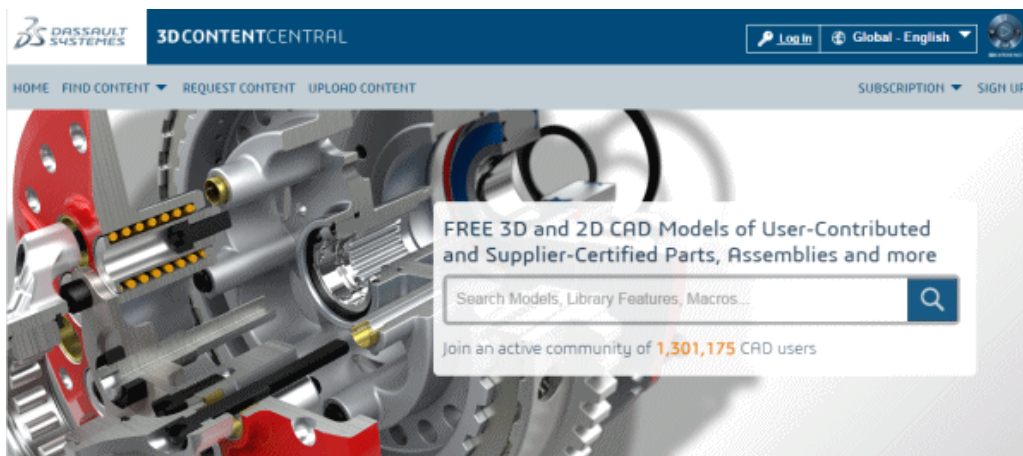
DASSAULT SYSTEMES 3DCONTENTCENTRAL

Log In Global - English

HOME FIND CONTENT REQUEST CONTENT UPLOAD CONTENT SUBSCRIPTION SIGN U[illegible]

FREE 3D and 2D CAD Models of User-Contributed and Supplier-Certified Parts, Assemblies and more

Search Models, Library Features, Macros...

Join an active community of 1,301,175 CAD users